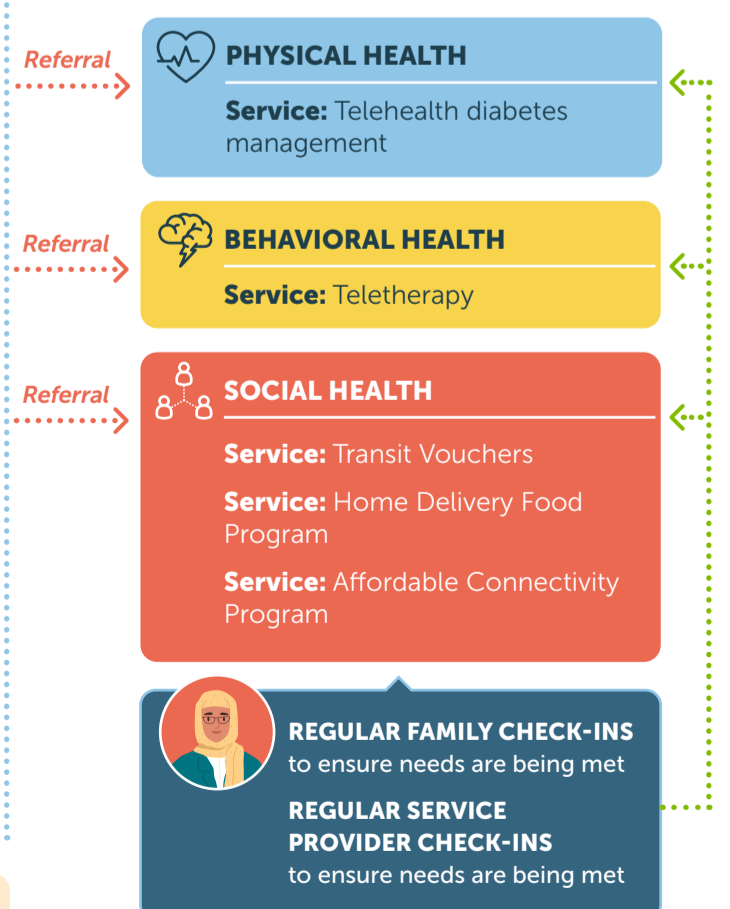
Referral

PHYSICAL HEALTH

Service: Telehealth diabetes management

Referral

BEHAVIORAL HEALTH

Service: Teletherapy

Referral

SOCIAL HEALTH

Service: Transit Vouchers

Service: Home Delivery Food Program

Service: Affordable Connectivity Program

REGULAR FAMILY CHECK-INS to ensure needs are being met

REGULAR SERVICE PROVIDER CHECK-INS to ensure needs are being met